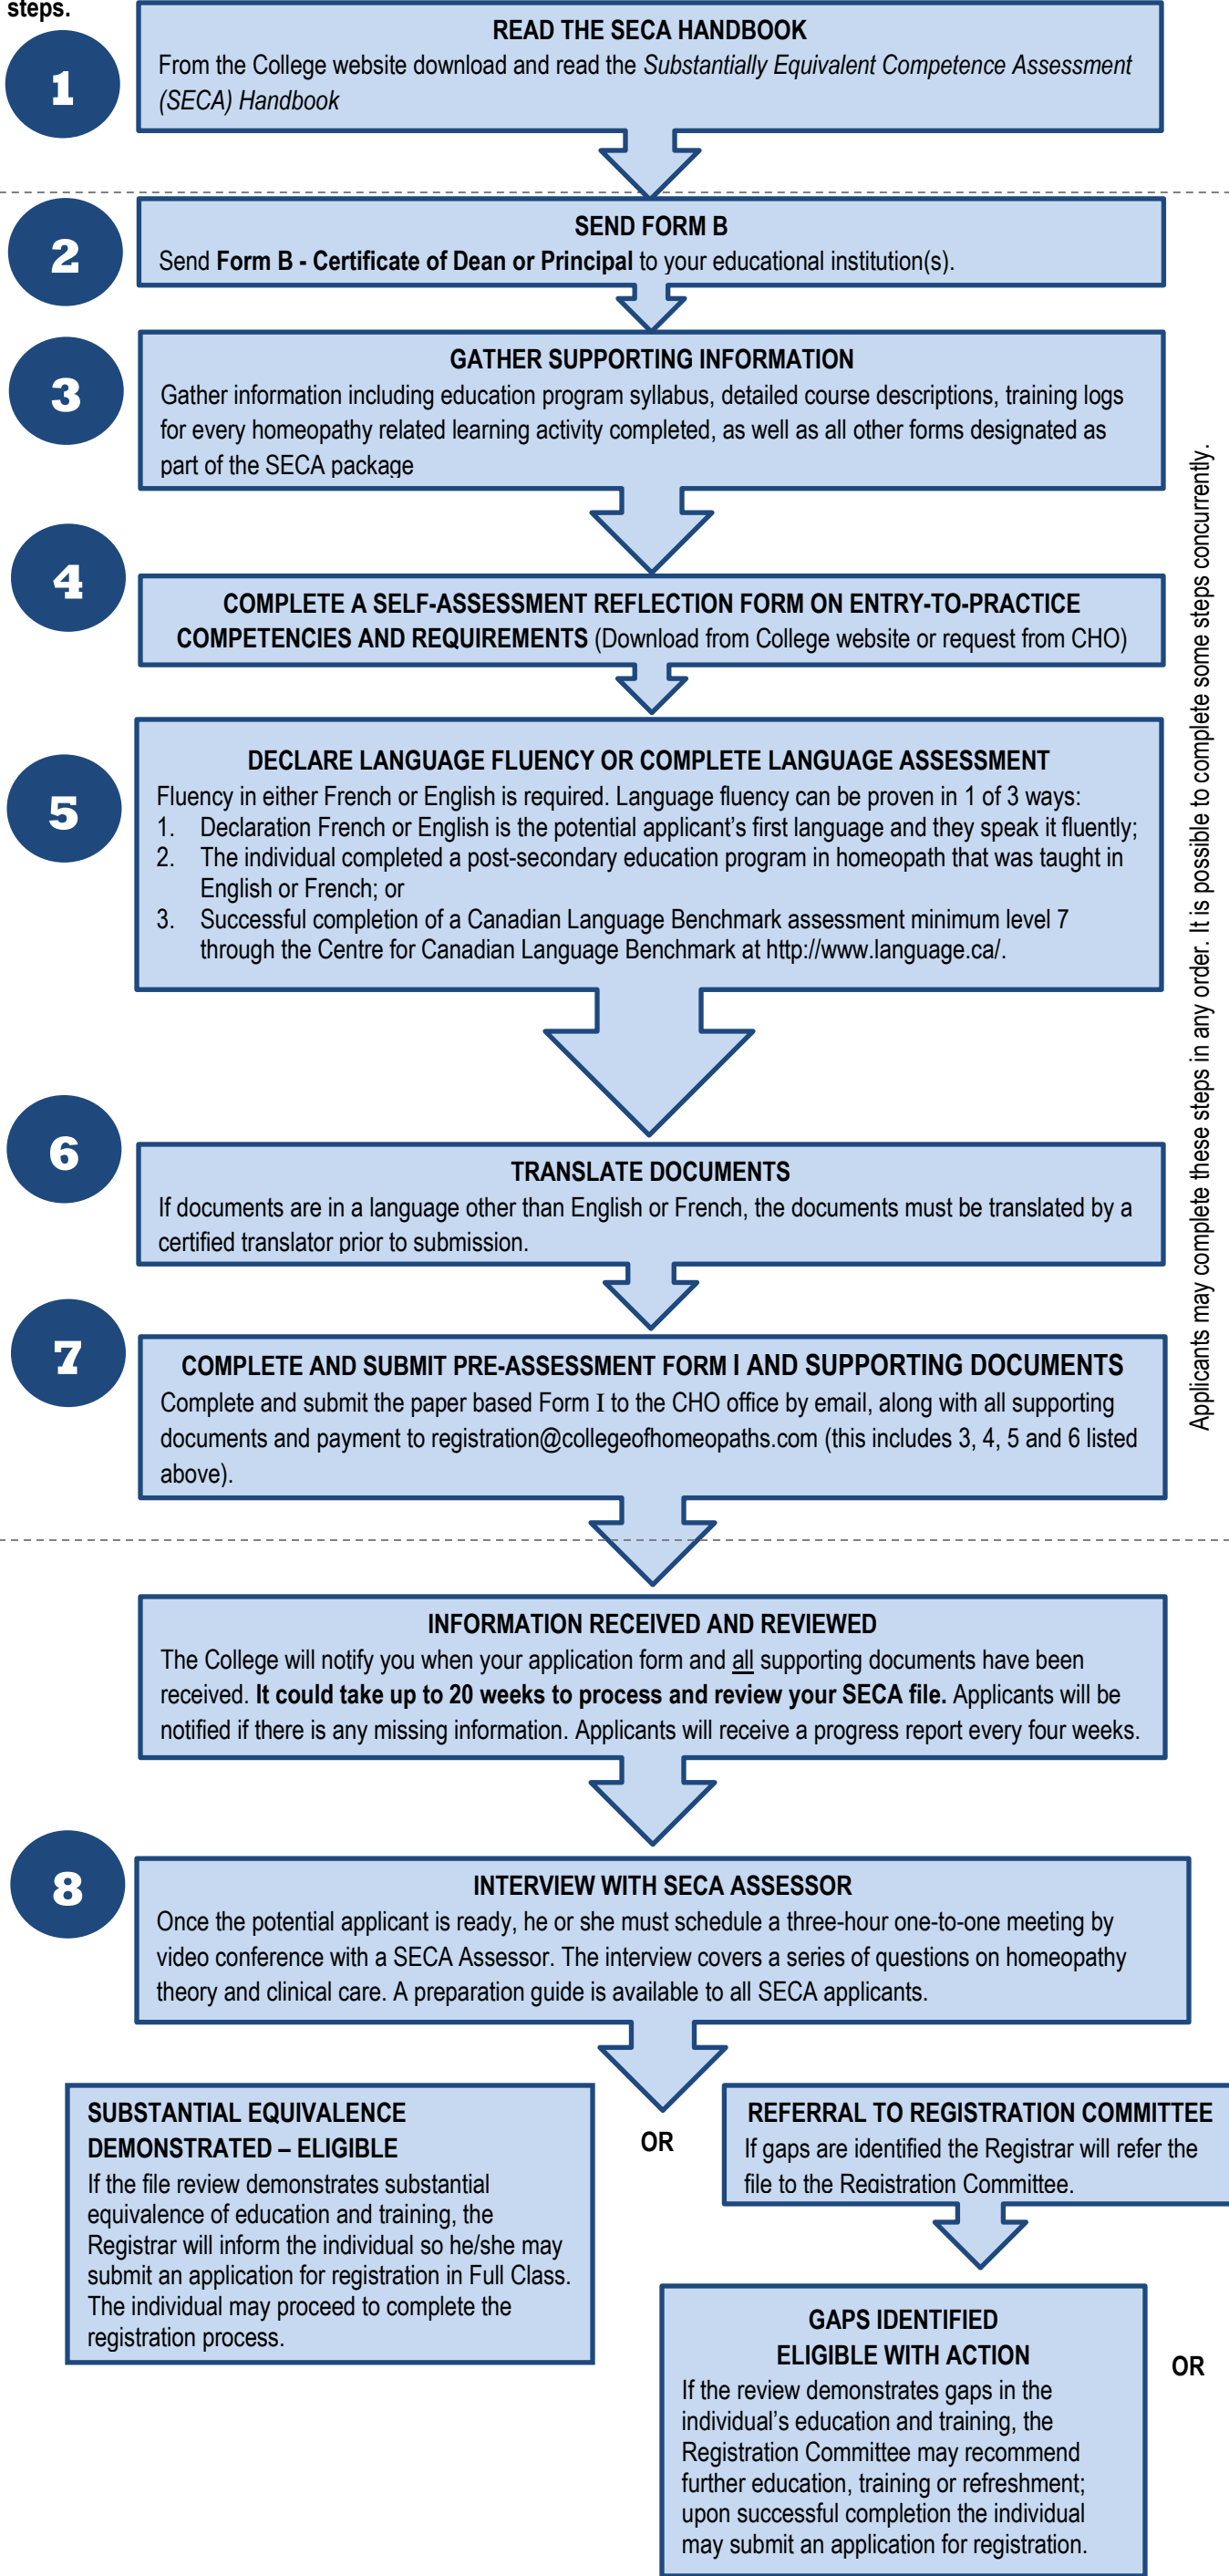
steps.

1

READ THE SECA HANDBOOK
From the College website download and read the Substantially Equivalent Competence Assessment (SECA) Handbook

2

SEND FORM B
Send Form B - Certificate of Dean or Principal to your educational institution(s).

3

GATHER SUPPORTING INFORMATION
Gather information including education program syllabus, detailed course descriptions, training logs for every homeopathy related learning activity completed, as well as all other forms designated as part of the SECA package

4

COMPLETE A SELF-ASSESSMENT REFLECTION FORM ON ENTRY-TO-PRACTICE COMPETENCIES AND REQUIREMENTS (Download from College website or request from CHO)

5

DECLARE LANGUAGE FLUENCY OR COMPLETE LANGUAGE ASSESSMENT
Fluency in either French or English is required. Language fluency can be proven in 1 of 3 ways:
1. Declaration French or English is the potential applicant's first language and they speak it fluently;
2. The individual completed a post-secondary education program in homeopath that was taught in English or French; or
3. Successful completion of a Canadian Language Benchmark assessment minimum level 7 through the Centre for Canadian Language Benchmark at http://www.language.ca/.

6

TRANSLATE DOCUMENTS
If documents are in a language other than English or French, the documents must be translated by a certified translator prior to submission.

7

COMPLETE AND SUBMIT PRE-ASSESSMENT FORM I AND SUPPORTING DOCUMENTS
Complete and submit the paper based Form I to the CHO office by email, along with all supporting documents and payment to registration@collegeofhomeopaths.com (this includes 3, 4, 5 and 6 listed above).

Applicants may complete these steps in any order. It is possible to complete some steps concurrently.

INFORMATION RECEIVED AND REVIEWED
The College will notify you when your application form and all supporting documents have been received. It could take up to 20 weeks to process and review your SECA file. Applicants will be notified if there is any missing information. Applicants will receive a progress report every four weeks.

8

INTERVIEW WITH SECA ASSESSOR
Once the potential applicant is ready, he or she must schedule a three-hour one-to-one meeting by video conference with a SECA Assessor. The interview covers a series of questions on homeopathy theory and clinical care. A preparation guide is available to all SECA applicants.

SUBSTANTIAL EQUIVALENCE DEMONSTRATED – ELIGIBLE
If the file review demonstrates substantial equivalence of education and training, the Registrar will inform the individual so he/she may submit an application for registration in Full Class. The individual may proceed to complete the registration process.

OR

REFERRAL TO REGISTRATION COMMITTEE
If gaps are identified the Registrar will refer the file to the Registration Committee.

GAPS IDENTIFIED
ELIGIBLE WITH ACTION
If the review demonstrates gaps in the individual's education and training, the Registration Committee may recommend further education, training or refreshment; upon successful completion the individual may submit an application for registration.

OR